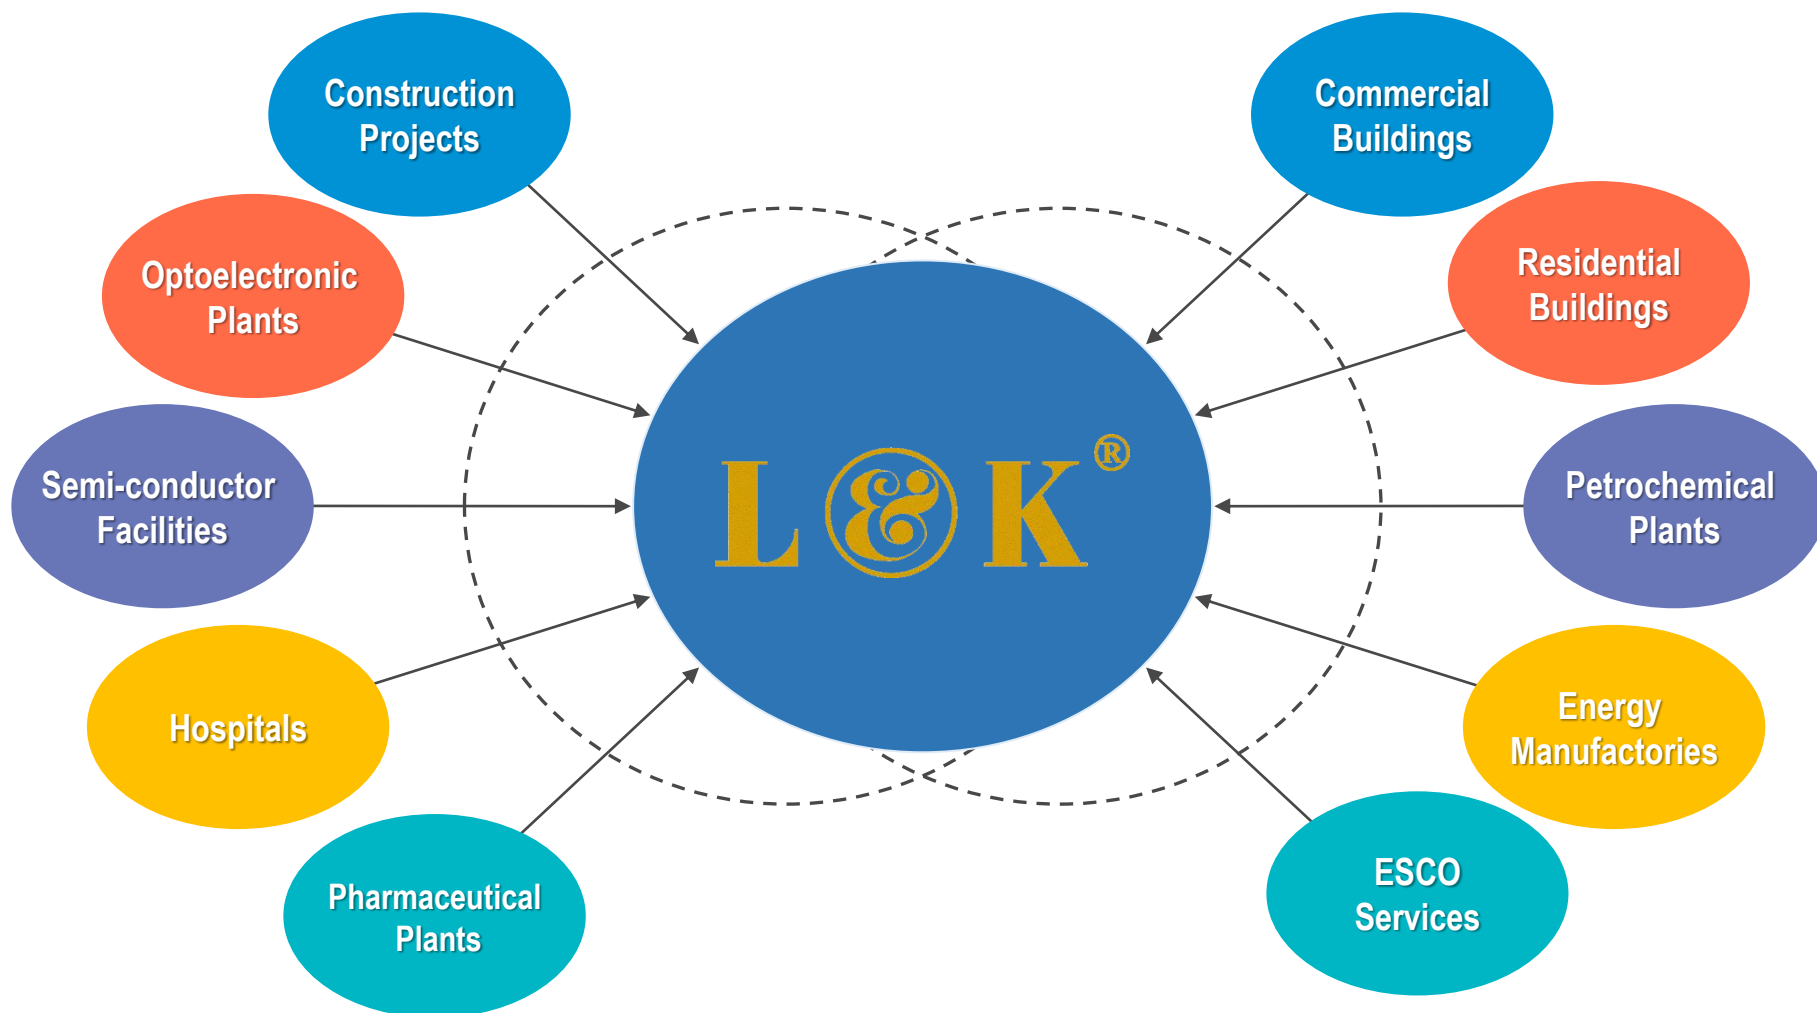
Construction Projects

Commercial Buildings

Optoelectronic Plants

Residential Buildings

Semi-conductor Facilities

L&K®

Petrochemical Plants

Hospitals

Energy Manufactories

Pharmaceutical Plants

ESCO Services